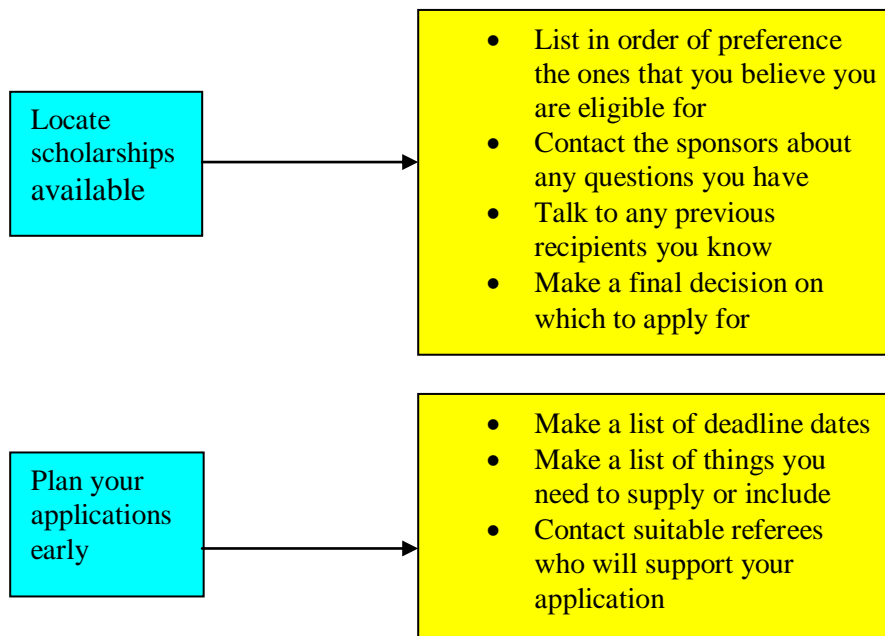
Locate scholarships available

- List in order of preference the ones that you believe you are eligible for
- Contact the sponsors about any questions you have
- Talk to any previous recipients you know
- Make a final decision on which to apply for

Plan your applications early

- Make a list of deadline dates
- Make a list of things you need to supply or include
- Contact suitable referees who will support your application